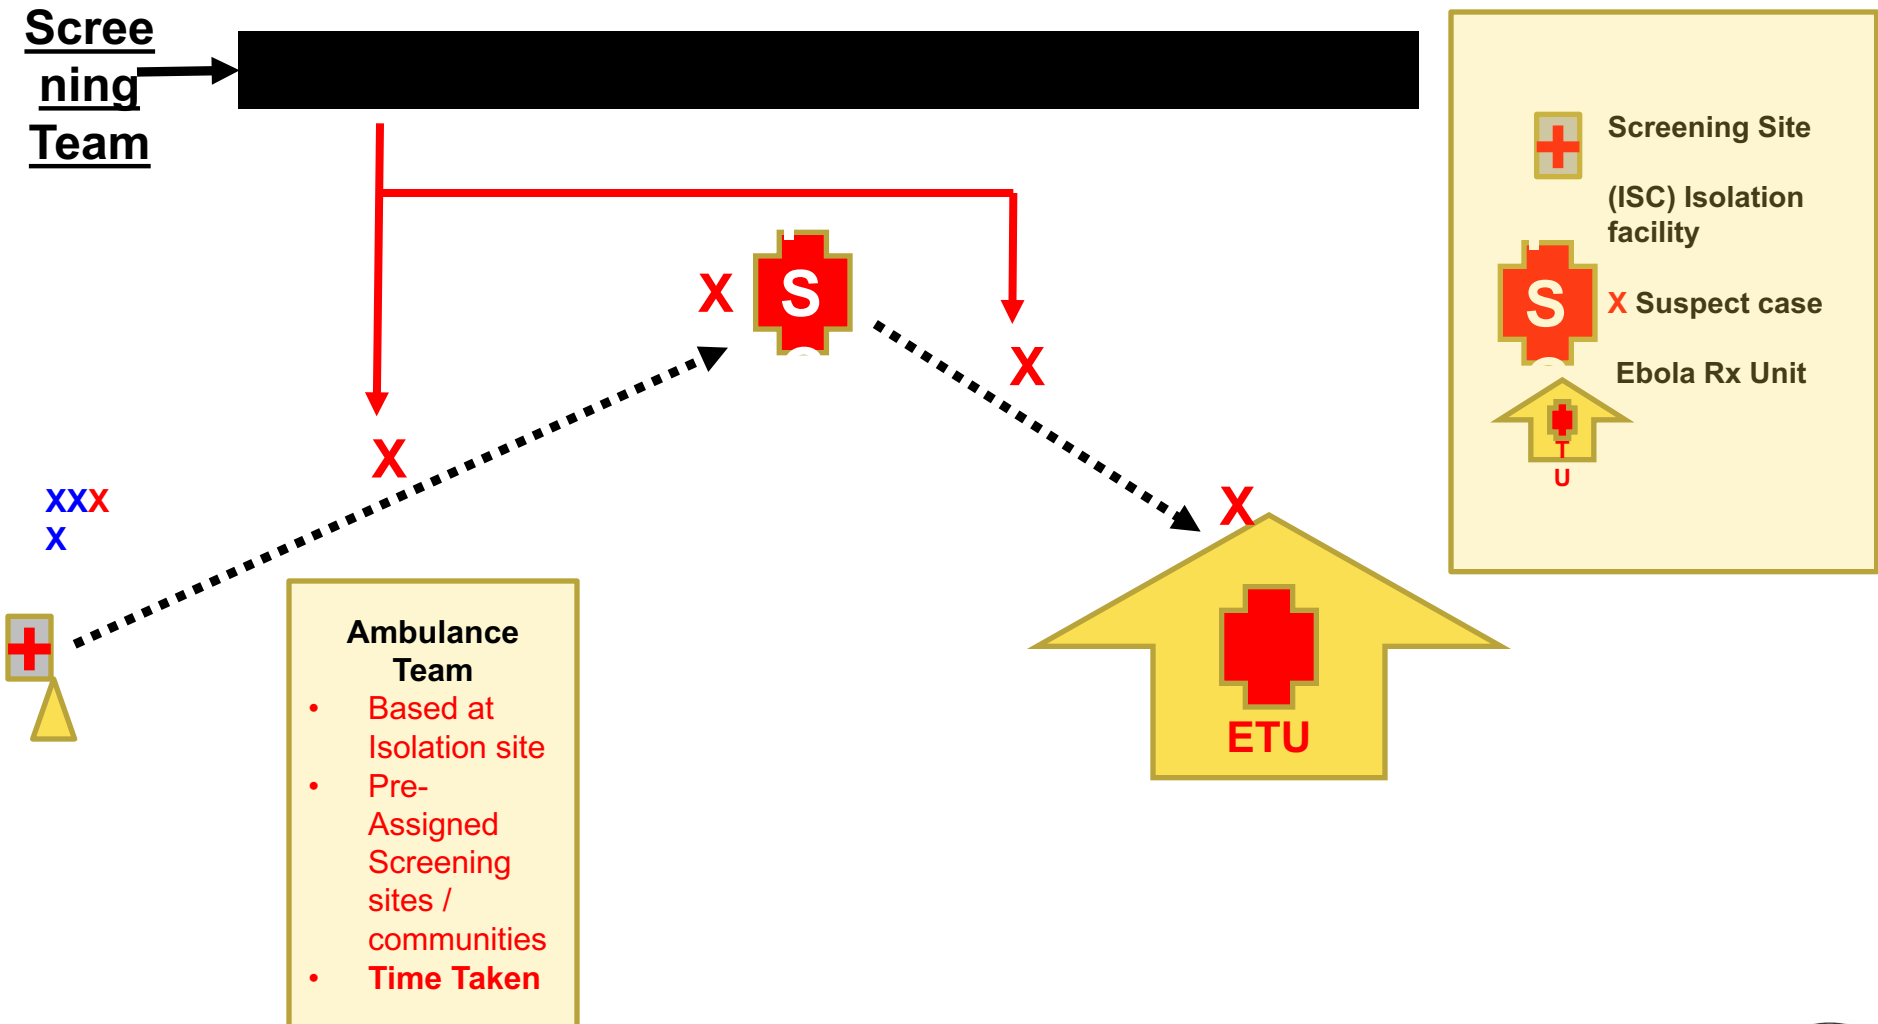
Screening Team

X

S

X

X

XXX
X

Ambulance Team
• Based at Isolation site
• Pre-Assigned Screening sites / communities
• Time Taken

X

ETU

Screening Site

(ISC) Isolation facility

S

X Suspect case

Ebola Rx Unit

T
U